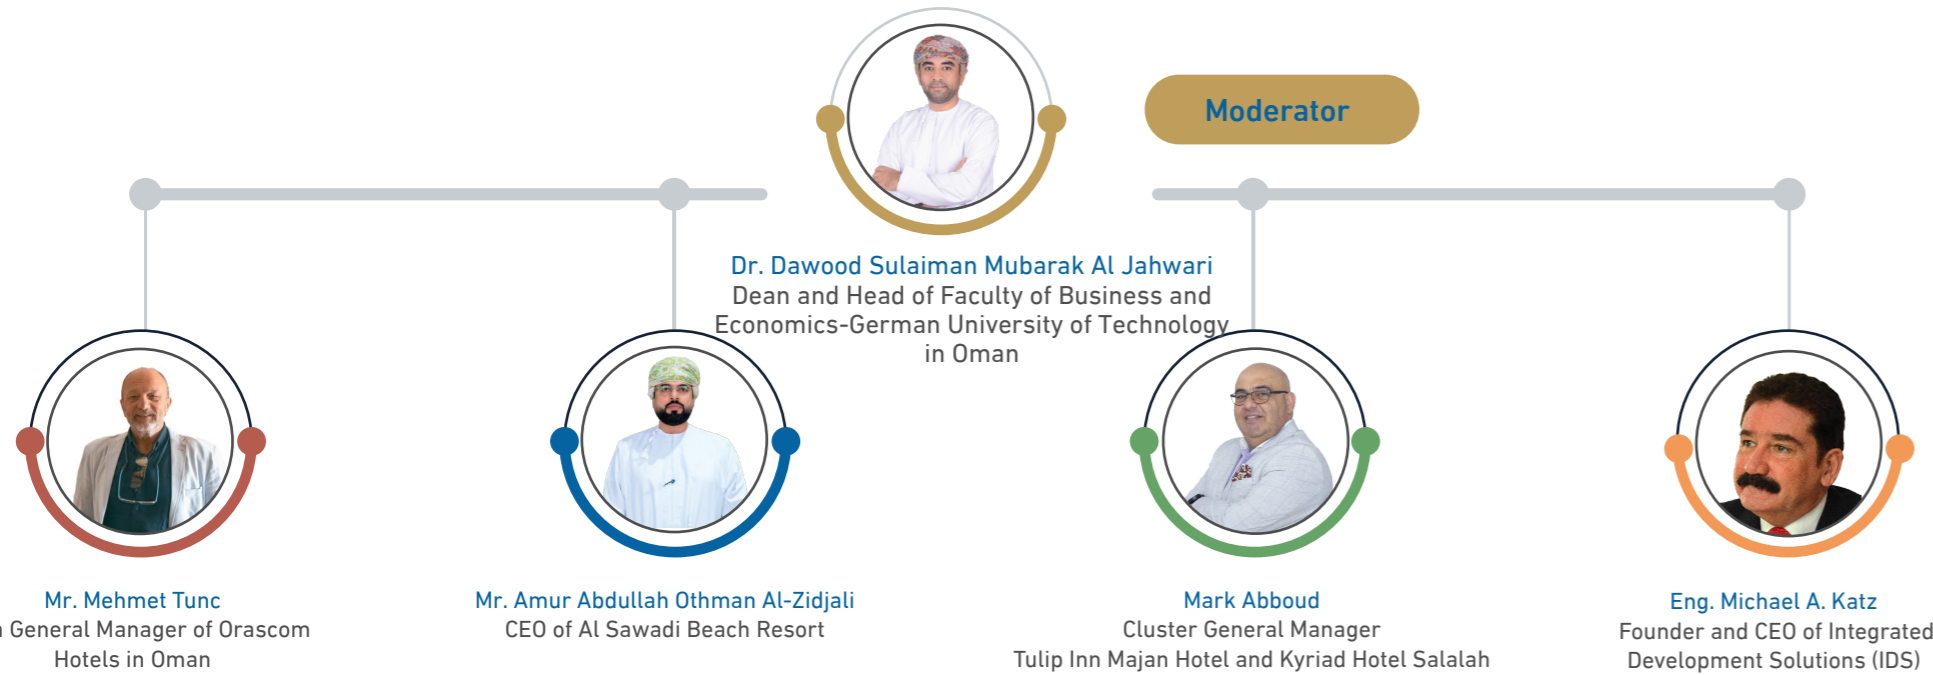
Moderator

Dr. Dawood Sulaiman Mubarak Al Jahwari
Dean and Head of Faculty of Business and Economics-German University of Technology in Oman

Mr. Mehmet Tunc
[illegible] General Manager of Orascom Hotels in Oman

Mr. Amur Abdullah Othman Al-Zidjali
CEO of Al Sawadi Beach Resort

Mark Abboud
Cluster General Manager
Tulip Inn Majan Hotel and Kyriad Hotel Salalah

Eng. Michael A. Katz
Founder and CEO of Integrated Development Solutions (IDS)